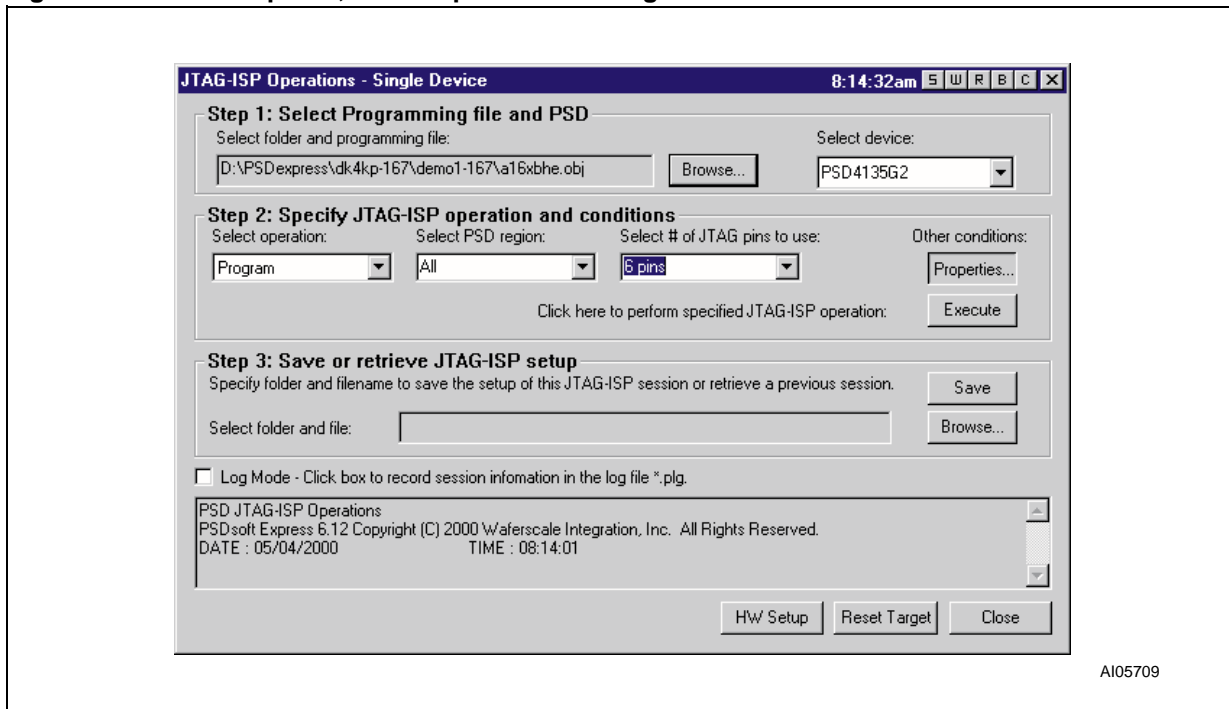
JTAG-ISP Operations - Single Device

8:14:32am S W R B C X

Step 1: Select Programming file and PSD

Select folder and programming file:

D:\PSDexpress\dk4kp-167\demo1-167\a16xbhe.obj

Browse...

Select device:

PSD4135G2

Step 2: Specify JTAG-ISP operation and conditions

Select operation:

Program

Select PSD region:

All

Select # of JTAG pins to use:

6 pins

Other conditions:

Properties...

Click here to perform specified JTAG-ISP operation:

Execute

Step 3: Save or retrieve JTAG-ISP setup

Specify folder and filename to save the setup of this JTAG-ISP session or retrieve a previous session.

Save

Select folder and file:

Browse...

Log Mode - Click box to record session infomation in the log file *.plg.

PSD JTAG-ISP Operations
PSDsoft Express 6.12 Copyright (C) 2000 Waferscale Integration, Inc. All Rights Reserved.
DATE : 05/04/2000 TIME : 08:14:01

HW Setup

Reset Target

Close

AI05709